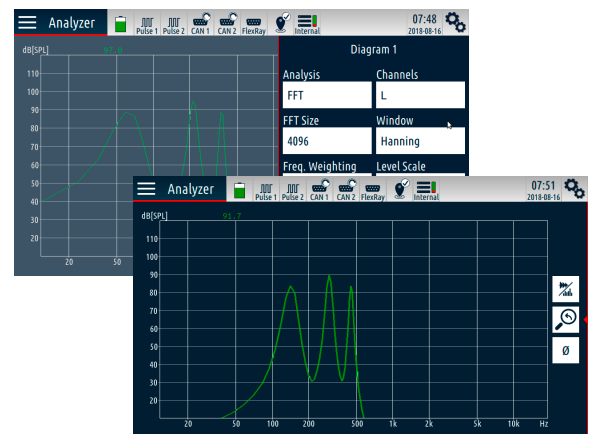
Analyzer

Pulse 1 Pulse 2 CAN 1 CAN 2 FlexRay Internal

07:48
2018-08-16

dB[SPL] 97.0

110
100
90
80
70
60
50
40
30
20

20 50

Diagram 1

Analysis
FFT

Channels
L

FFT Size
4096

Window
Hanning

Freq. Weighting

Level Scale

Analyzer

Pulse 1 Pulse 2 CAN 1 CAN 2 FlexRay Internal

07:51
2018-08-16

dB[SPL] 93.7

110
100
90
80
70
60
50
40
30
20

20 50 100 200 500 1k 2k 5k 10k Hz

Ø